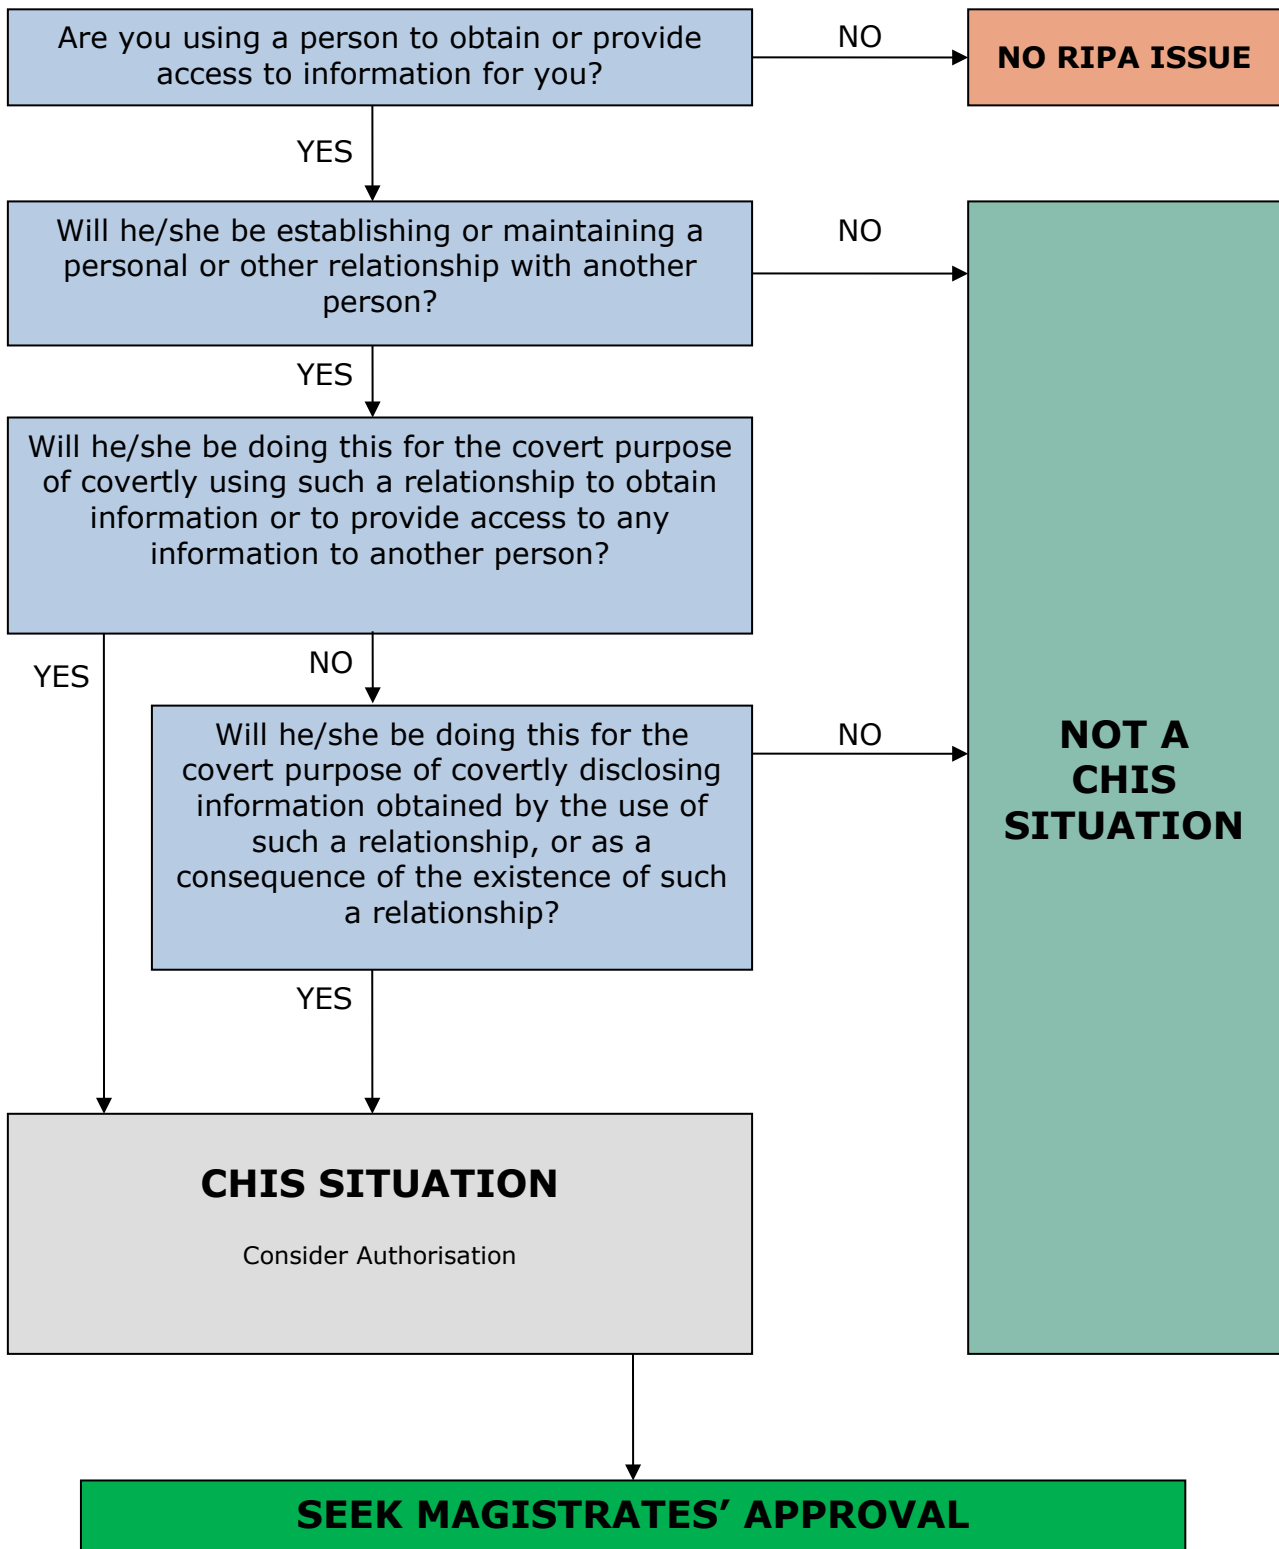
Are you using a person to obtain or provide access to information for you?

NO

NO RIPA ISSUE

YES

Will he/she be establishing or maintaining a personal or other relationship with another person?

NO

YES

Will he/she be doing this for the covert purpose of covertly using such a relationship to obtain information or to provide access to any information to another person?

YES

NO

Will he/she be doing this for the covert purpose of covertly disclosing information obtained by the use of such a relationship, or as a consequence of the existence of such a relationship?

NO

NOT A CHIS SITUATION

YES

CHIS SITUATION

Consider Authorisation

SEEK MAGISTRATES' APPROVAL